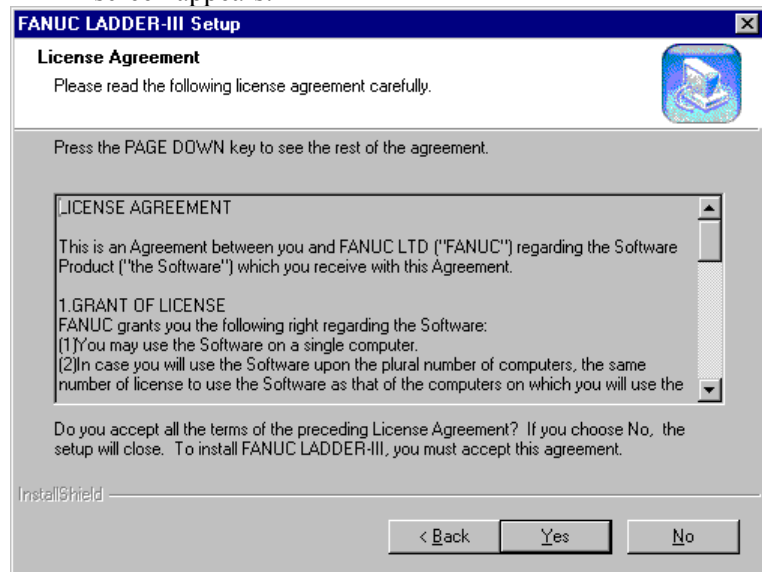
FANUC LADDER-III Setup

License Agreement

Please read the following license agreement carefully.

Press the PAGE DOWN key to see the rest of the agreement.

LICENSE AGREEMENT

This is an Agreement between you and FANUC LTD ("FANUC") regarding the Software Product ("the Software") which you receive with this Agreement.

1.GRANT OF LICENSE
FANUC grants you the following right regarding the Software:
(1)You may use the Software on a single computer.
(2)In case you will use the Software upon the plural number of computers, the same number of license to use the Software as that of the computers on which you will use the

Do you accept all the terms of the preceding License Agreement? If you choose No, the setup will close. To install FANUC LADDER-III, you must accept this agreement.

InstallShield

< Back | Yes | No